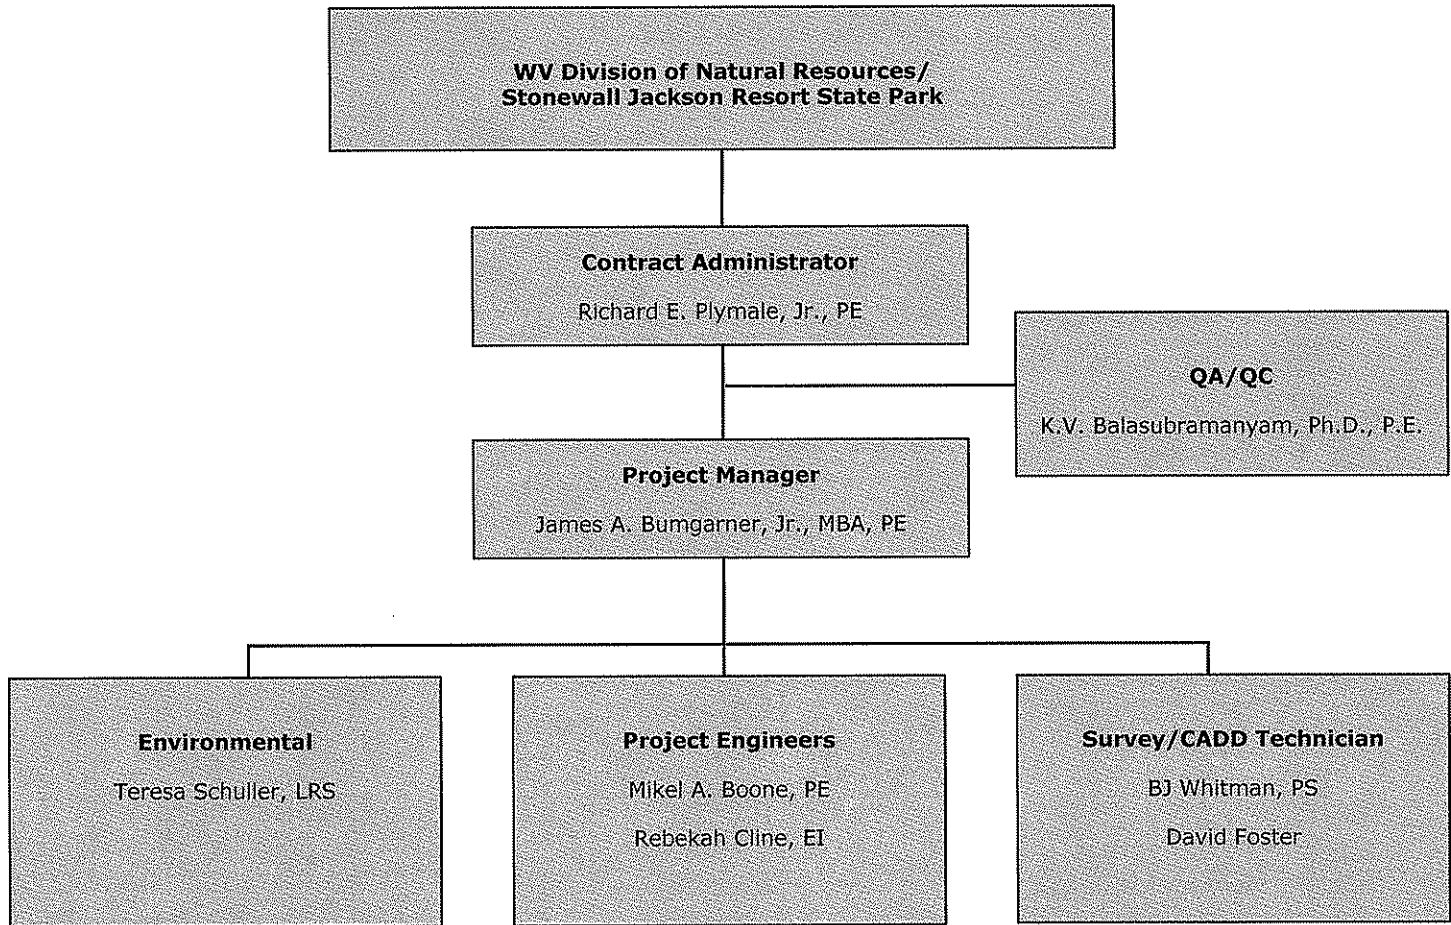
WV Division of Natural Resources/
Stonewall Jackson Resort State Park

Contract Administrator
Richard E. Plymale, Jr., PE

QA/QC
K.V. Balasubramanyam, Ph.D., P.E.

Project Manager
James A. Bumgarner, Jr., MBA, PE

Environmental
Teresa Schuller, LRS

Project Engineers
Mikel A. Boone, PE
Rebekah Cline, EI

Survey/CADD Technician
BJ Whitman, PS
David Foster